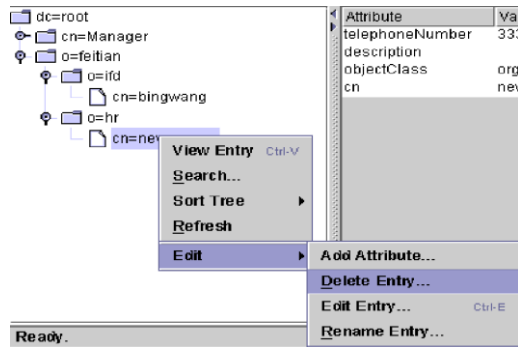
dc=root
cn=Manager
o=feitian
o=ifd
cn=bingwang
o=hr
cn=nev

| Attribute | Va |
|---|---|
| telephoneNumber | 333 |
| description | |
| objectClass | org |
| cn | nev |

View Entry Ctrl-V
Search...
Sort Tree
Refresh
Edit

Add Attribute...
Delete Entry...
Edit Entry... Ctrl-E
Rename Entry...

Ready.